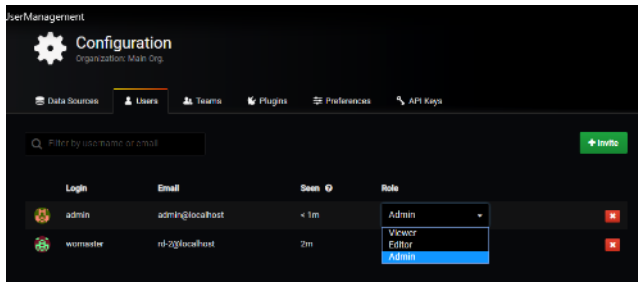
UserManagement

Configuration
Organization: Main Org.

Data Sources | Users | Teams | Plugins | Preferences | API Keys

Filter by username or email

+ Invite

| Login | Email | Seen | Role |
|---|---|---|---|
| admin | admin@localhost | < 1m | Admin |
| womaster | rd-2@localhost | 2m | |

Viewer
Editor
Admin